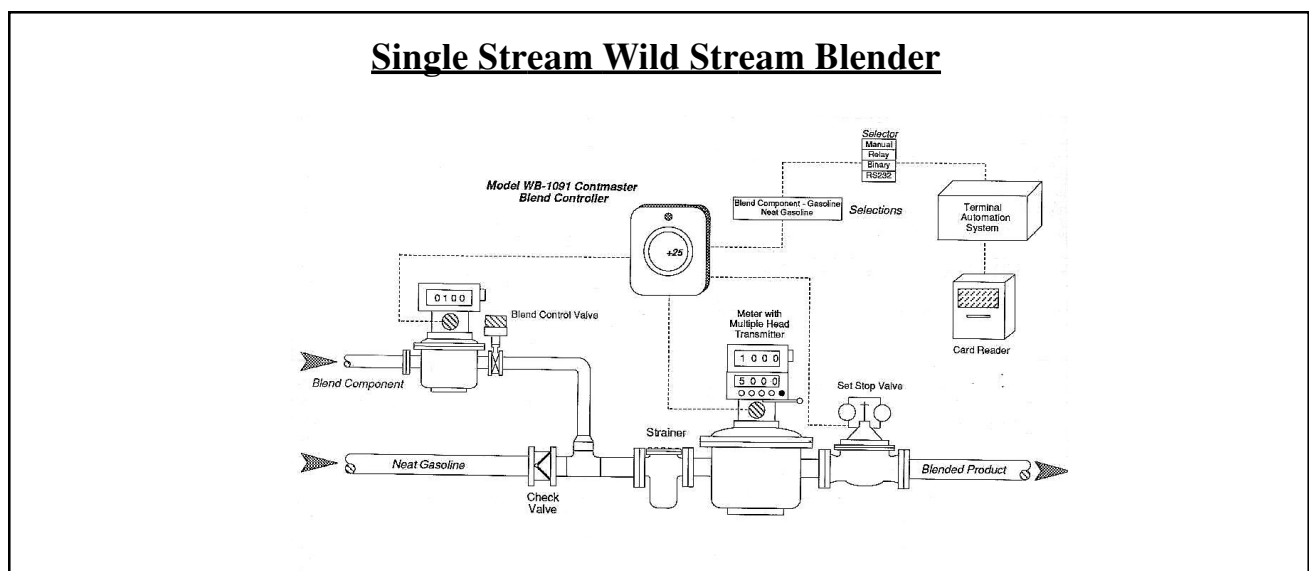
Single Stream Wild Stream Blender

Selector
Manual
Relay
Binary
RS232

Model WB-1091 Contmaster Blend Controller

Blend Component - Gasoline
Neat Gasoline

Selections

Terminal Automation System

+25

0100

Blend Control Valve

Meter with Multiple Head Transmitter

1000

5000

Card Reader

Blend Component

Set Stop Valve

Strainer

Neat Gasoline

Check Valve

Blended Product